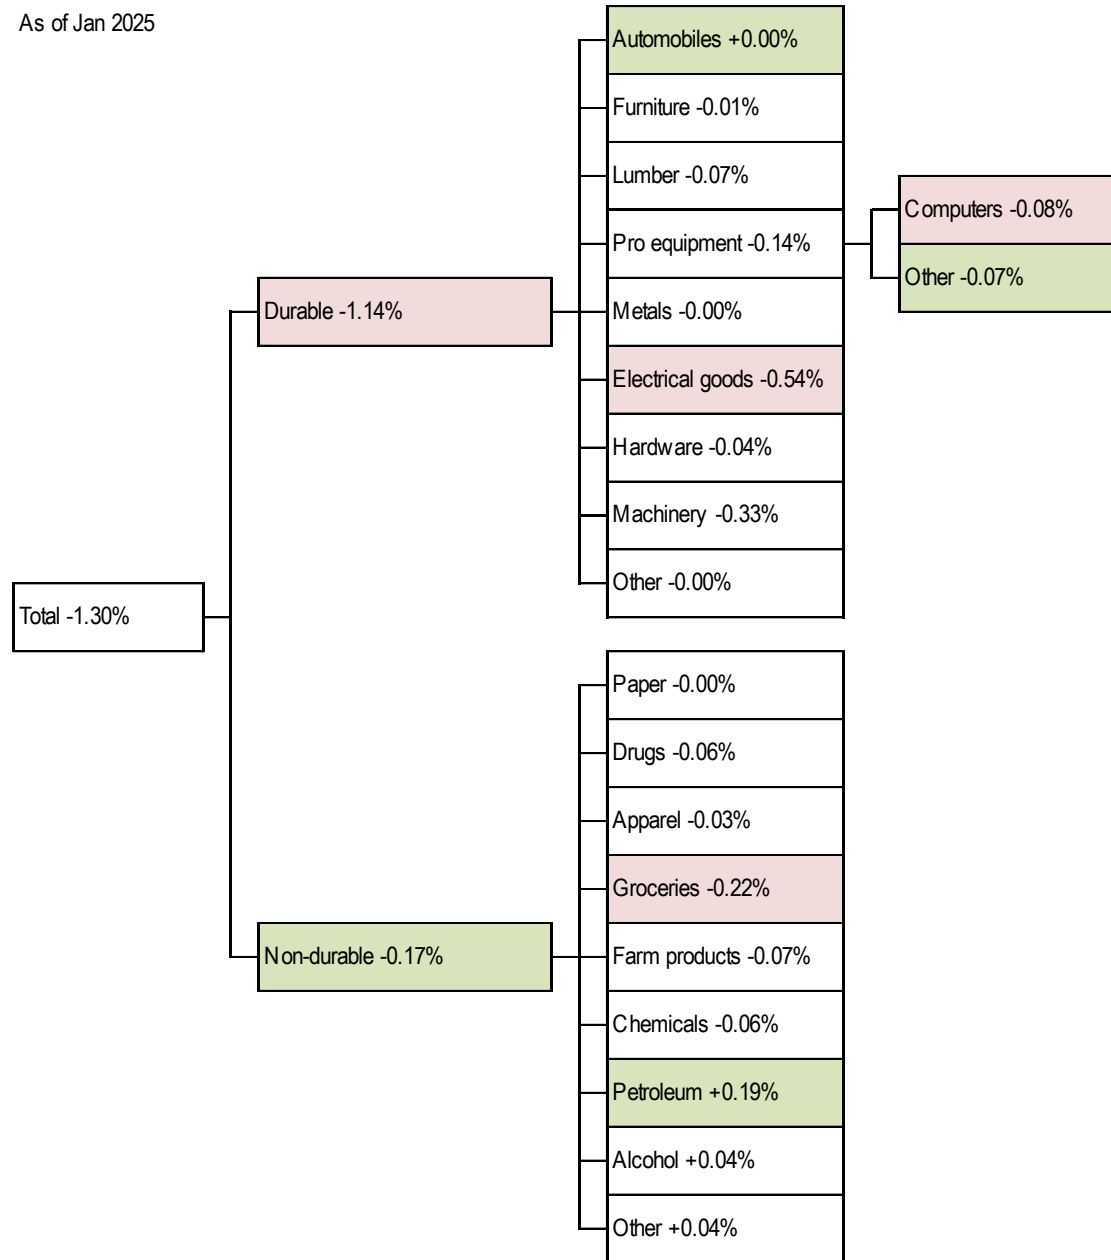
As of Jan 2025

Total -1.30%

Durable -1.14%

Automobiles +0.00%
Furniture -0.01%
Lumber -0.07%
Pro equipment -0.14%
Metals -0.00%
Electrical goods -0.54%
Hardware -0.04%
Machinery -0.33%
Other -0.00%

Computers -0.08%
Other -0.07%

Non-durable -0.17%

Paper -0.00%
Drugs -0.06%
Apparel -0.03%
Groceries -0.22%
Farm products -0.07%
Chemicals -0.06%
Petroleum +0.19%
Alcohol +0.04%
Other +0.04%